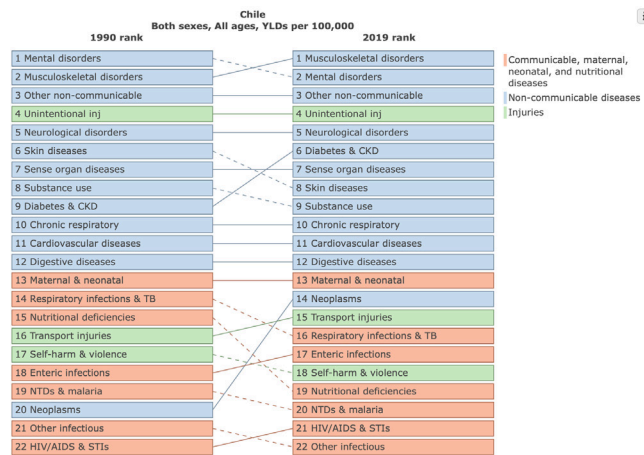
Chile
Both sexes, All ages, YLDs per 100,000

1990 rank

1 Mental disorders
2 Musculoskeletal disorders
3 Other non-communicable
4 Unintentional inj
5 Neurological disorders
6 Skin diseases
7 Sense organ diseases
8 Substance use
9 Diabetes & CKD
10 Chronic respiratory
11 Cardiovascular diseases
12 Digestive diseases
13 Maternal & neonatal
14 Respiratory infections & TB
15 Nutritional deficiencies
16 Transport injuries
17 Self-harm & violence
18 Enteric infections
19 NTDs & malaria
20 Neoplasms
21 Other infectious
22 HIV/AIDS & STIs

2019 rank

1 Musculoskeletal disorders
2 Mental disorders
3 Other non-communicable
4 Unintentional inj
5 Neurological disorders
6 Diabetes & CKD
7 Sense organ diseases
8 Skin diseases
9 Substance use
10 Chronic respiratory
11 Cardiovascular diseases
12 Digestive diseases
13 Maternal & neonatal
14 Neoplasms
15 Transport injuries
16 Respiratory infections & TB
17 Enteric infections
18 Self-harm & violence
19 Nutritional deficiencies
20 NTDs & malaria
21 HIV/AIDS & STIs
22 Other infectious

Communicable, maternal, neonatal, and nutritional diseases
Non-communicable diseases
Injuries